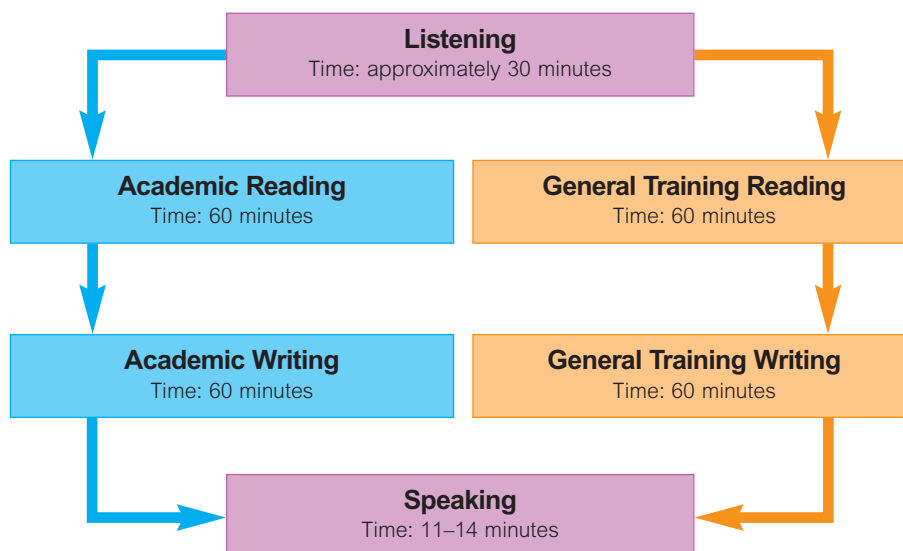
Listening
Time: approximately 30 minutes

Academic Reading
Time: 60 minutes

General Training Reading
Time: 60 minutes

Academic Writing
Time: 60 minutes

General Training Writing
Time: 60 minutes

Speaking
Time: 11–14 minutes